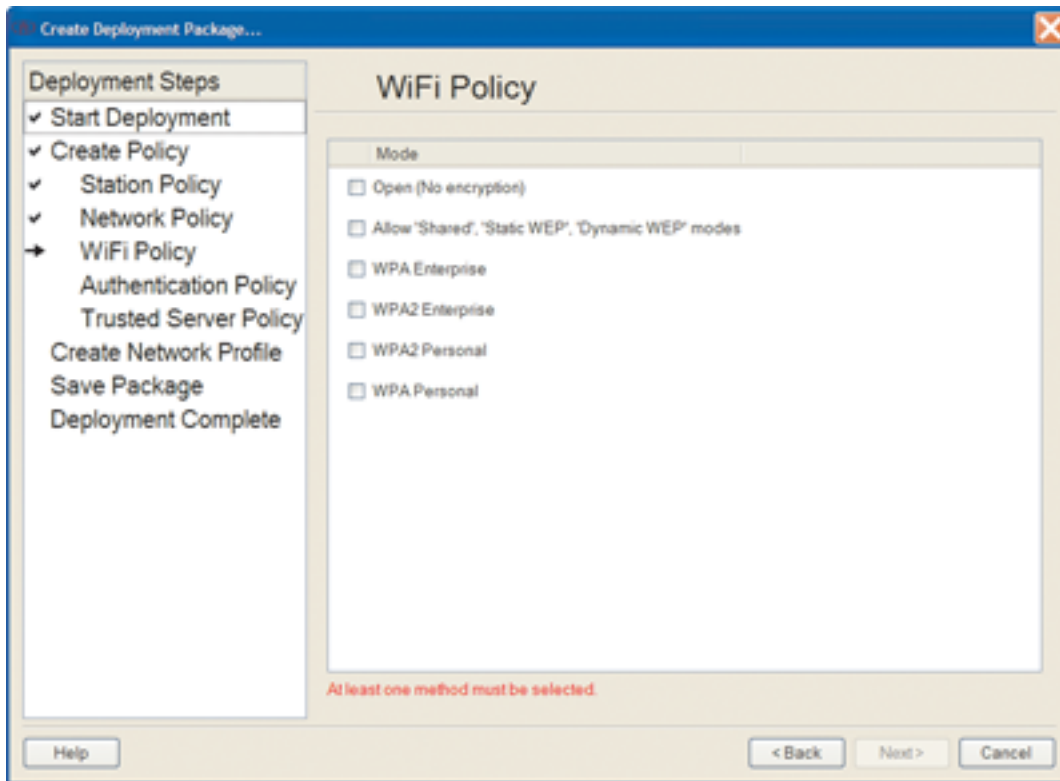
Create Deployment Package...

Deployment Steps
✔ Start Deployment
✔ Create Policy
✔ Station Policy
✔ Network Policy
→ WiFi Policy
Authentication Policy
Trusted Server Policy
Create Network Profile
Save Package
Deployment Complete

WiFi Policy

Mode
Open (No encryption)
Allow 'Shared', 'Static WEP', 'Dynamic WEP' modes
WPA Enterprise
WPA2 Enterprise
WPA2 Personal
WPA Personal

At least one method must be selected.

Help
< Back
Next >
Cancel